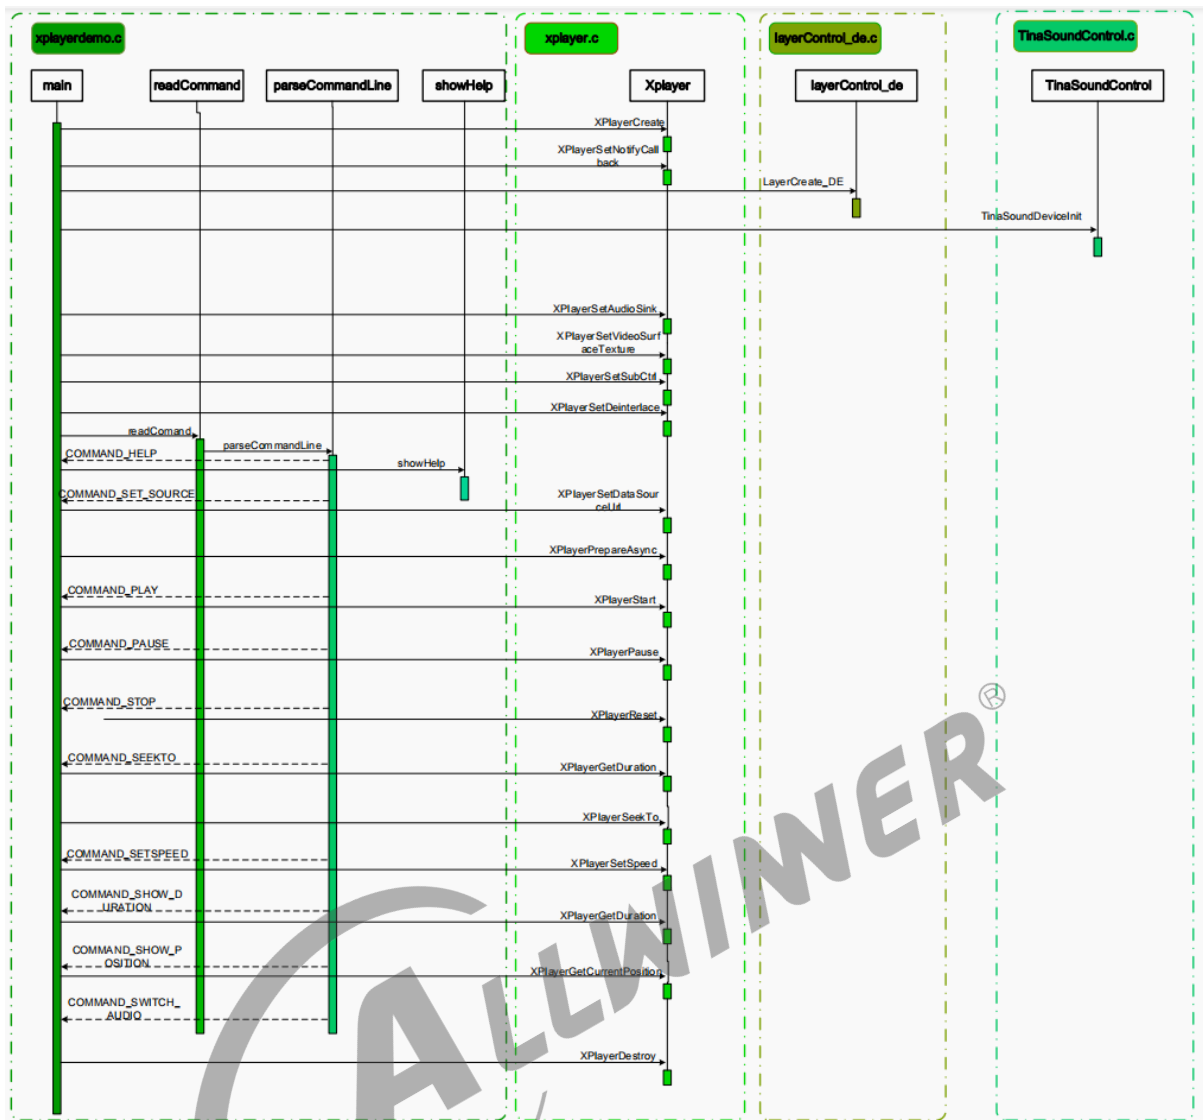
xplayerdemo.c

xplayer.c

layerControl_de.c

TinaSoundControl.c

main

readCommand

parseCommandLine

showHelp

Xplayer

layerControl_de

TinaSoundControl

XPlayerCreate

XPlayerSetNotifyCallback

LayerCreate_DE

TinaSoundDeviceInit

XPlayerSetAudioSink

XPlayerSetVideoSurfaceTexture

XPlayerSetSubCtrl

XPlayerSetDeinterlace

readComand

parseCommandLine

COMMAND_HELP

showHelp

COMMAND_SET_SOURCE

XPlayerSetDataSourceUrl

XPlayerPrepareAsync

COMMAND_PLAY

XPlayerStart

COMMAND_PAUSE

XPlayerPause

COMMAND_STOP

XPlayerReset

COMMAND_SEEKTO

XPlayerGetDuration

XPlayerSeekTo

COMMAND_SETSPEED

XPlayerSetSpeed

COMMAND_SHOW_DURATION

XPlayerGetDuration

COMMAND_SHOW_POSITION

XPlayerGetCurrentPosition

COMMAND_SWITCH_AUDIO

XPlayerDestroy

ALLWINER®